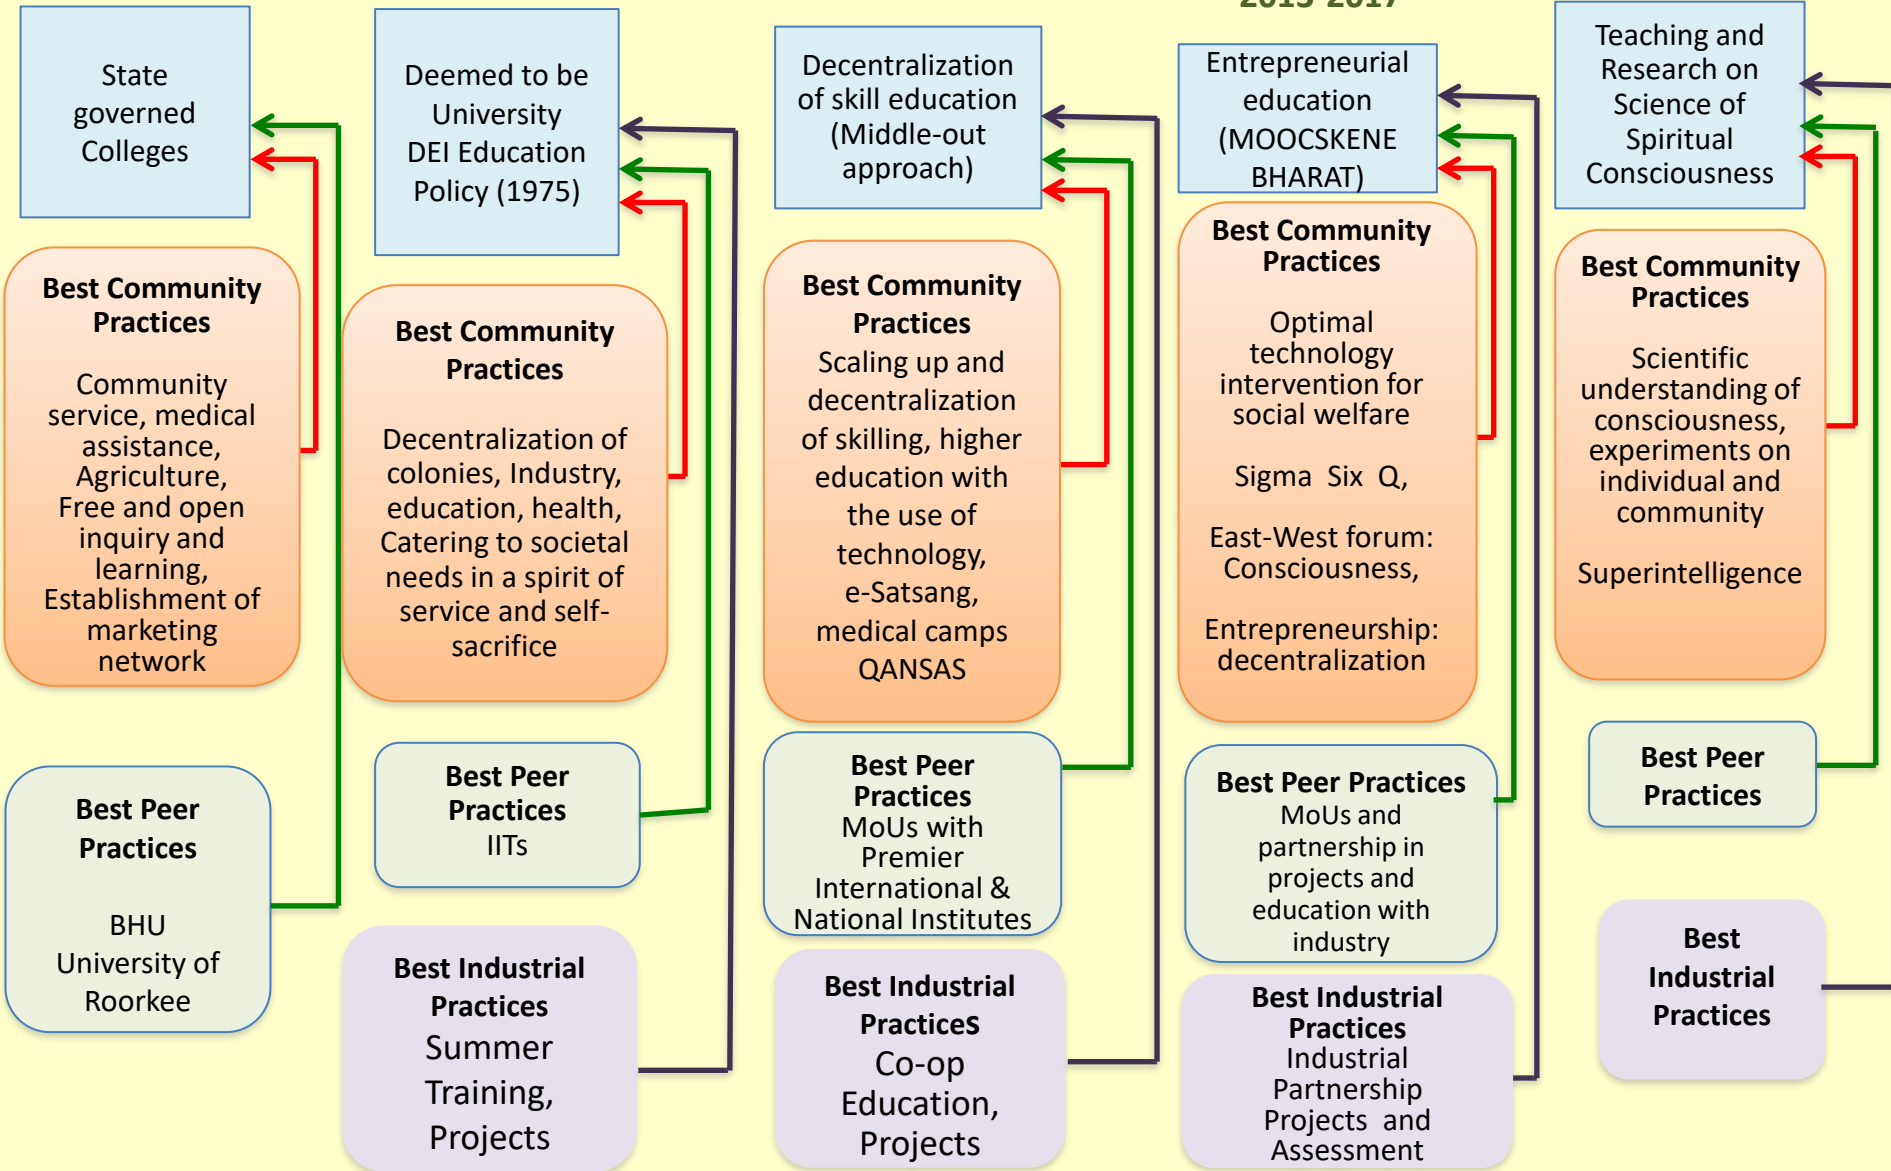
State governed Colleges

Best Community Practices

Community service, medical assistance, Agriculture, Free and open inquiry and learning, Establishment of marketing network

Best Peer Practices

BHU University of Roorkee

Deemed to be University DEI Education Policy (1975)

Best Community Practices

Decentralization of colonies, Industry, education, health, Catering to societal needs in a spirit of service and self-sacrifice

Best Peer Practices IITs

Best Industrial Practices Summer Training, Projects

Decentralization of skill education (Middle-out approach)

Best Community Practices Scaling up and decentralization of skilling, higher education with the use of technology, e-Satsang, medical camps QANSAS

Best Peer Practices MoUs with Premier International & National Institutes

Best Industrial Practices Co-op Education, Projects

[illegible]

Entrepreneurial education (MOOCSKENE BHARAT)

Best Community Practices

Optimal technology intervention for social welfare

Sigma Six Q,

East-West forum: Consciousness,

Entrepreneurship: decentralization

Best Peer Practices MoUs and partnership in projects and education with industry

Best Industrial Practices Industrial Partnership Projects and Assessment

Teaching and Research on Science of Spiritual Consciousness

Best Community Practices

Scientific understanding of consciousness, experiments on individual and community

Superintelligence

Best Peer Practices

Best Industrial Practices